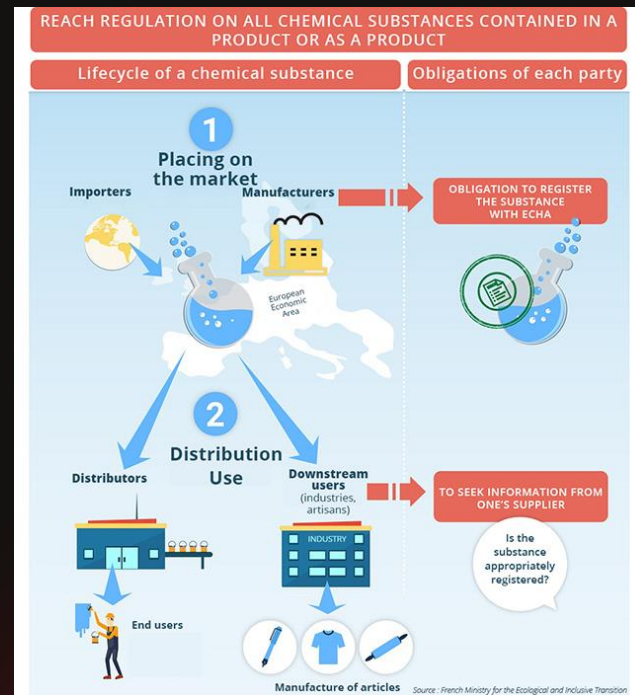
REACH REGULATION ON ALL CHEMICAL SUBSTANCES CONTAINED IN A PRODUCT OR AS A PRODUCT

Lifecycle of a chemical substance

Obligations of each party

1

Placing on the market

Importers

Manufacturers

OBLIGATION TO REGISTER THE SUBSTANCE WITH ECHA

European Economic Area

2

Distribution Use

Distributors

Downstream users (industries, artisans)

TO SEEK INFORMATION FROM ONE'S SUPPLIER

Is the substance appropriately registered?

INDUSTRY

End users

Manufacture of articles

Source : French Ministry for the Ecological and Inclusive Transition